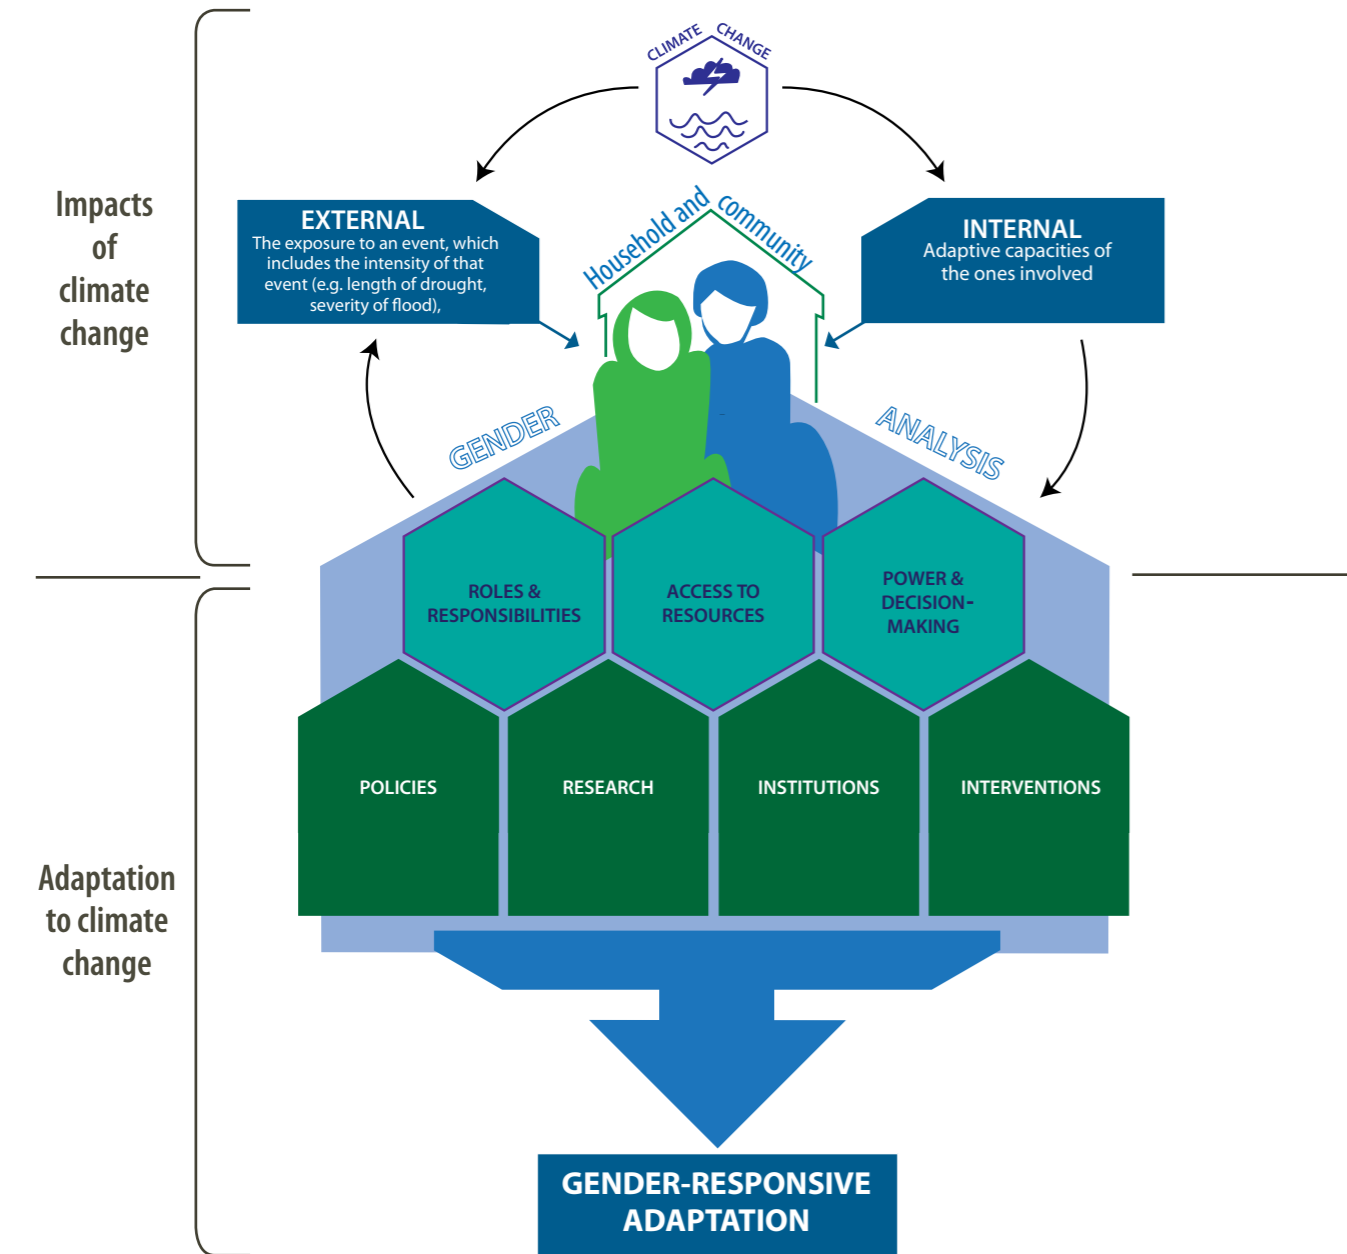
Impacts of climate change

CLIMATE CHANGE

EXTERNAL
The exposure to an event, which includes the intensity of that event (e.g. length of drought, severity of flood),

Household and community

INTERNAL
Adaptive capacities of the ones involved

GENDER

ANALYSIS

ROLES & RESPONSIBILITIES

ACCESS TO RESOURCES

POWER & DECISION-MAKING

POLICIES

RESEARCH

INSTITUTIONS

INTERVENTIONS

Adaptation to climate change

GENDER-RESPONSIVE ADAPTATION